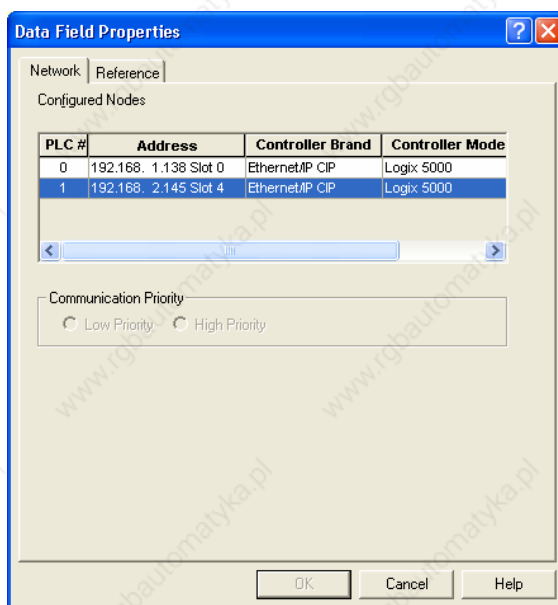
Data Field Properties

Network | Reference

Configured Nodes

| PLC # | Address | Controller Brand | Controller Mode |
|---|---|---|---|
| 0 | 192.168. 1.138 Slot 0 | Ethernet/IP CIP | Logix 5000 |
| 1 | 192.168. 2.145 Slot 4 | Ethernet/IP CIP | Logix 5000 |

Communication Priority
Low Priority High Priority

OK Cancel Help

www.rgbautomatyka.pl